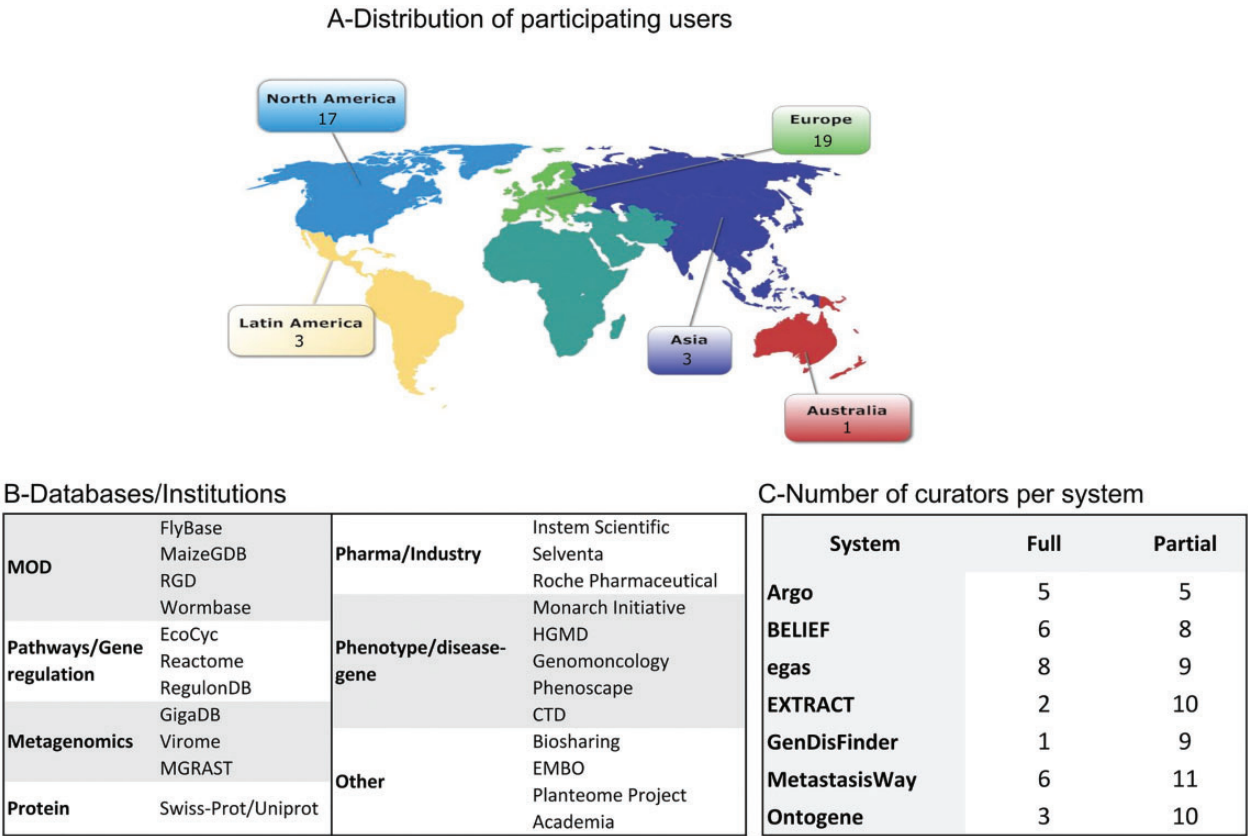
A-Distribution of participating users

North America
17

Europe
19

Latin America
3

Asia
3

Australia
1

B-Databases/Institutions

| | | | |
|---|---|---|---|
| MOD | FlyBase<br>MaizeGDB<br>RGD<br>Wormbase | Pharma/Industry | Instem Scientific<br>Selventa<br>Roche Pharmaceutical |
| Pathways/Gene regulation | EcoCyc<br>Reactome<br>RegulonDB | Phenotype/disease-gene | Monarch Initiative<br>HGMD<br>Genomoncology<br>Phenoscape<br>CTD |
| Metagenomics | GigaDB<br>Virome<br>MGRAST | Other | Biosharing<br>EMBO<br>Planteome Project<br>Academia |
| Protein | Swiss-Prot/Uniprot | | |

C-Number of curators per system

| System | Full | Partial |
|---|---|---|
| Argo | 5 | 5 |
| BELIEF | 6 | 8 |
| egas | 8 | 9 |
| EXTRACT | 2 | 10 |
| GenDisFinder | 1 | 9 |
| MetastasisWay | 6 | 11 |
| Ontogene | 3 | 10 |